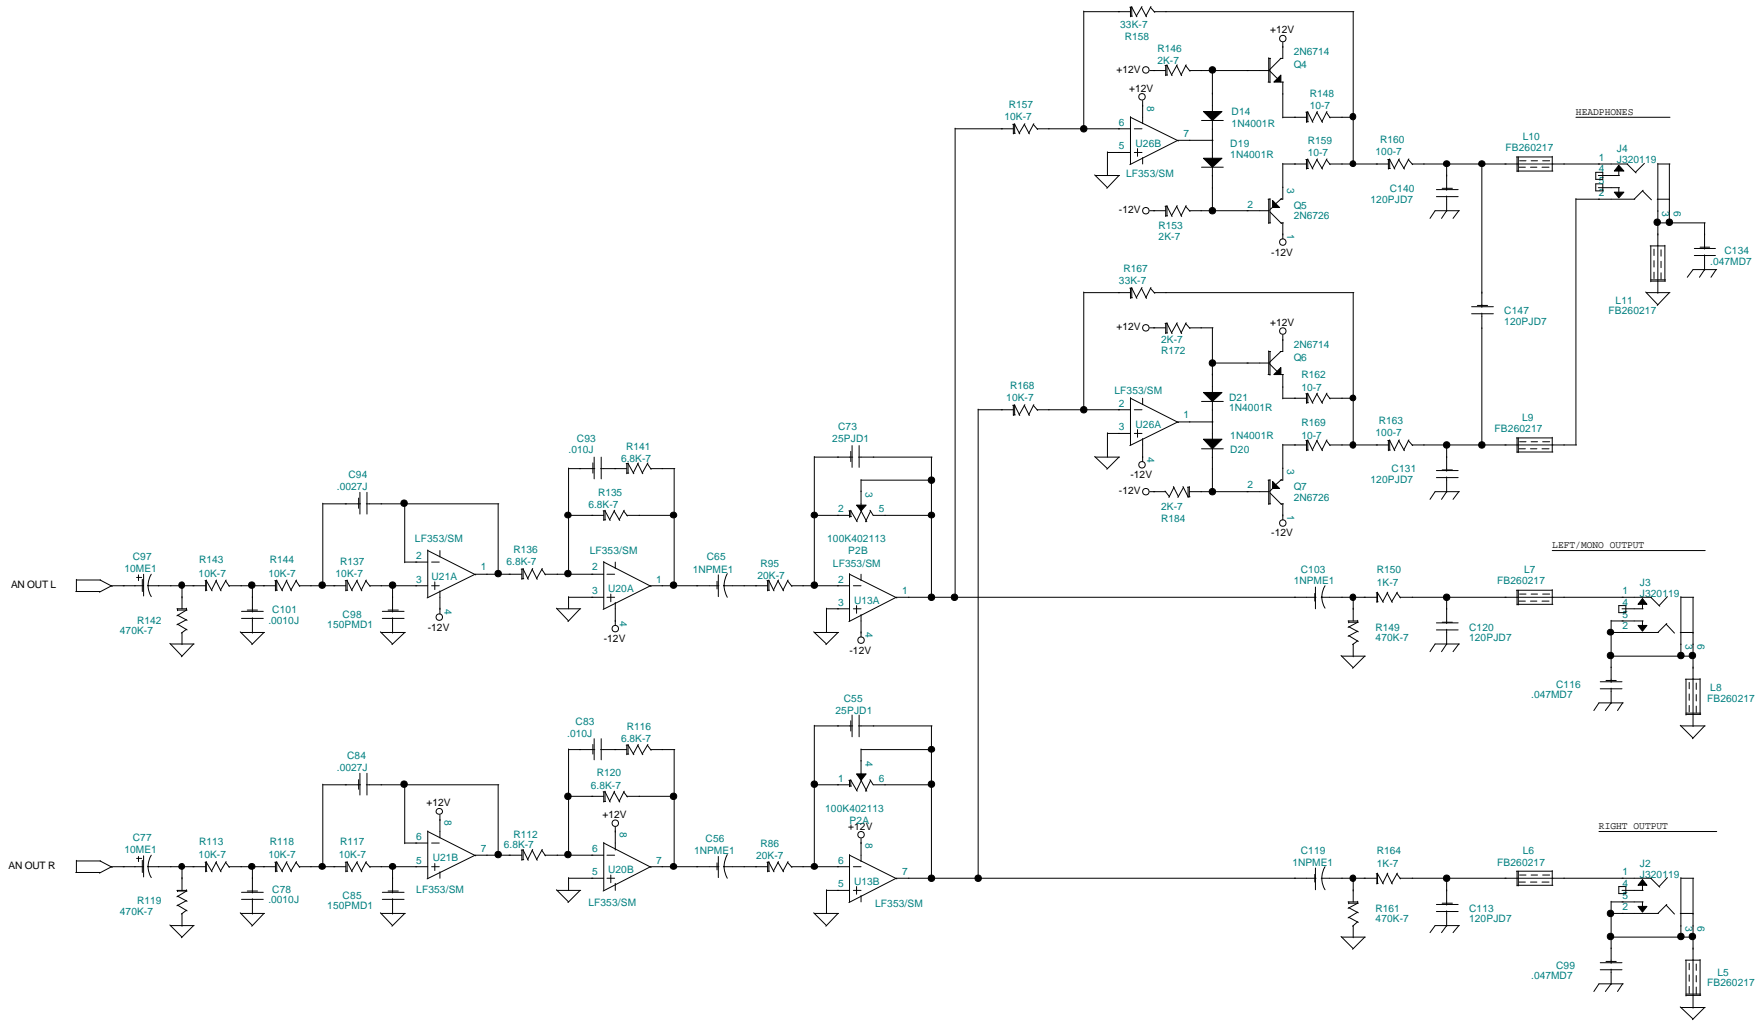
33K-7
R158
R146
2K-7
+12V
2N6714
Q4
+12V
R148
10-7
R157
10K-7
+12V
8
6
7
5
U26B
LF353/SM
D14
1N4001R
D19
1N4001R
R159
10-7
R160
100-7
L10
FB260217
HEADPHONES
J4
J320119
C140
120PJD7
-12V
R153
2K-7
2
3
Q5
2N6726
1
-12V
C134
.047MD7
L11
FB260217
R167
33K-7
+12V
2K-7
R172
+12V
2N6714
Q6
R162
10-7
C147
120PJD7
R168
10K-7
LF353/SM
2
3
U26A
1
4
-12V
D21
1N4001R
1N4001R
D20
R169
10-7
R163
100-7
L9
FB260217
C131
120PJD7
-12V
2K-7
R184
Q7
2N6726
-12V
C93
.010J
R141
6.8K-7
C73
25PJD1
R135
6.8K-7
C94
.0027J
LF353/SM
LF353/SM
100K402113
P2B
LF353/SM
R136
6.8K-7
U21A
U20A
U13A
C97
10ME1
R143
10K-7
R144
10K-7
R137
10K-7
C65
1NPME1
R95
20K-7
C103
1NPME1
R150
1K-7
L7
FB260217
LEFT/MONO OUTPUT
J3
J320119
AN OUT L
R142
470K-7
C101
.0010J
C98
150PMD1
-12V
-12V
-12V
R149
470K-7
C120
120PJD7
C116
.047MD7
L8
FB260217
C55
25PJD1
C83
.010J
R116
6.8K-7
C84
.0027J
R120
6.8K-7
100K402113
P2A
+12V
+12V
+12V
RIGHT OUTPUT
C77
10ME1
R113
10K-7
R118
10K-7
R117
10K-7
R112
6.8K-7
U21B
U20B
U13B
C56
1NPME1
R86
20K-7
C119
1NPME1
R164
1K-7
L6
FB260217
J2
J320119
AN OUT R
R119
470K-7
C78
.0010J
C85
150PMD1
LF353/SM
LF353/SM
LF353/SM
R161
470K-7
C113
120PJD7
C99
.047MD7
L5
FB260217